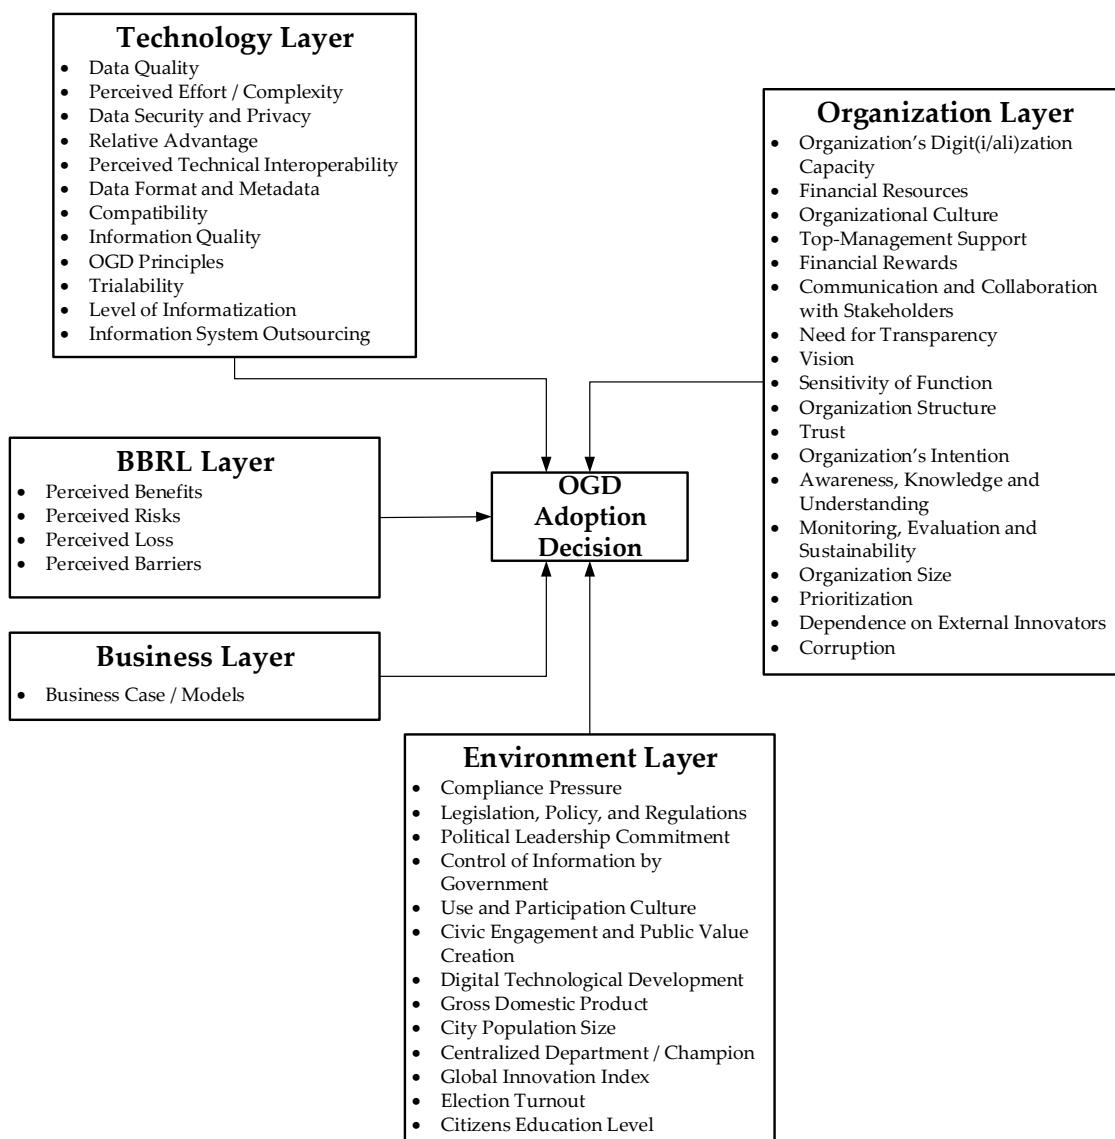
**Technology Layer**
- Data Quality
- Perceived Effort / Complexity
- Data Security and Privacy
- Relative Advantage
- Perceived Technical Interoperability
- Data Format and Metadata
- Compatibility
- Information Quality
- OGD Principles
- Trialability
- Level of Informatization
- Information System Outsourcing

**Organization Layer**
- Organization's Digit(i/ali)zation Capacity
- Financial Resources
- Organizational Culture
- Top-Management Support
- Financial Rewards
- Communication and Collaboration with Stakeholders
- Need for Transparency
- Vision
- Sensitivity of Function
- Organization Structure
- Trust
- Organization's Intention
- Awareness, Knowledge and Understanding
- Monitoring, Evaluation and Sustainability
- Organization Size
- Prioritization
- Dependence on External Innovators
- Corruption

**BBRL Layer**
- Perceived Benefits
- Perceived Risks
- Perceived Loss
- Perceived Barriers

**OGD Adoption Decision**

**Business Layer**
- Business Case / Models

**Environment Layer**
- Compliance Pressure
- Legislation, Policy, and Regulations
- Political Leadership Commitment
- Control of Information by Government
- Use and Participation Culture
- Civic Engagement and Public Value Creation
- Digital Technological Development
- Gross Domestic Product
- City Population Size
- Centralized Department / Champion
- Global Innovation Index
- Election Turnout
- Citizens Education Level